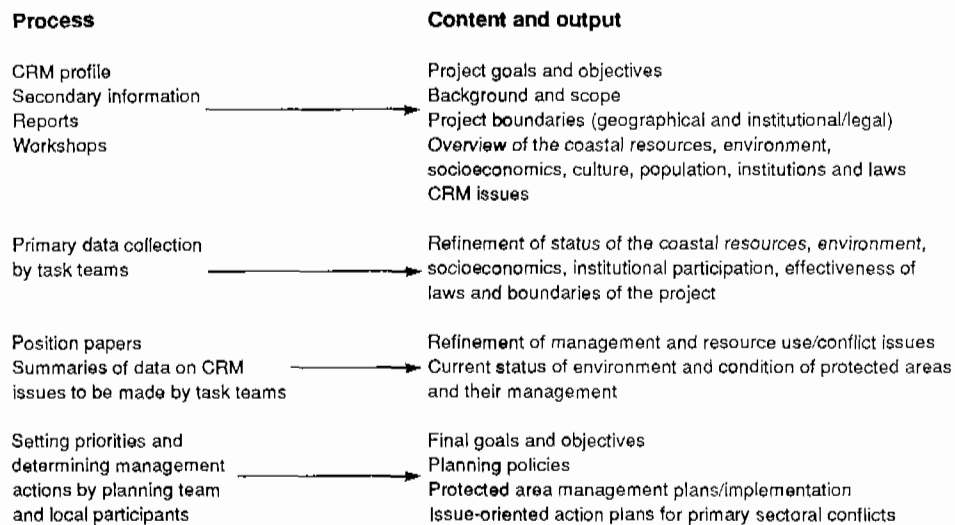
Process

Content and output

CRM profile
Secondary information
Reports
Workshops

Project goals and objectives
Background and scope
Project boundaries (geographical and institutional/legal)
Overview of the coastal resources, environment, socioeconomics, culture, population, institutions and laws
CRM issues

Primary data collection by task teams

Refinement of status of the coastal resources, environment, socioeconomics, institutional participation, effectiveness of laws and boundaries of the project

Position papers
Summaries of data on CRM issues to be made by task teams

Refinement of management and resource use/conflict issues
Current status of environment and condition of protected areas and their management

Setting priorities and determining management actions by planning team and local participants

Final goals and objectives
Planning policies
Protected area management plans/implementation
Issue-oriented action plans for primary sectoral conflicts